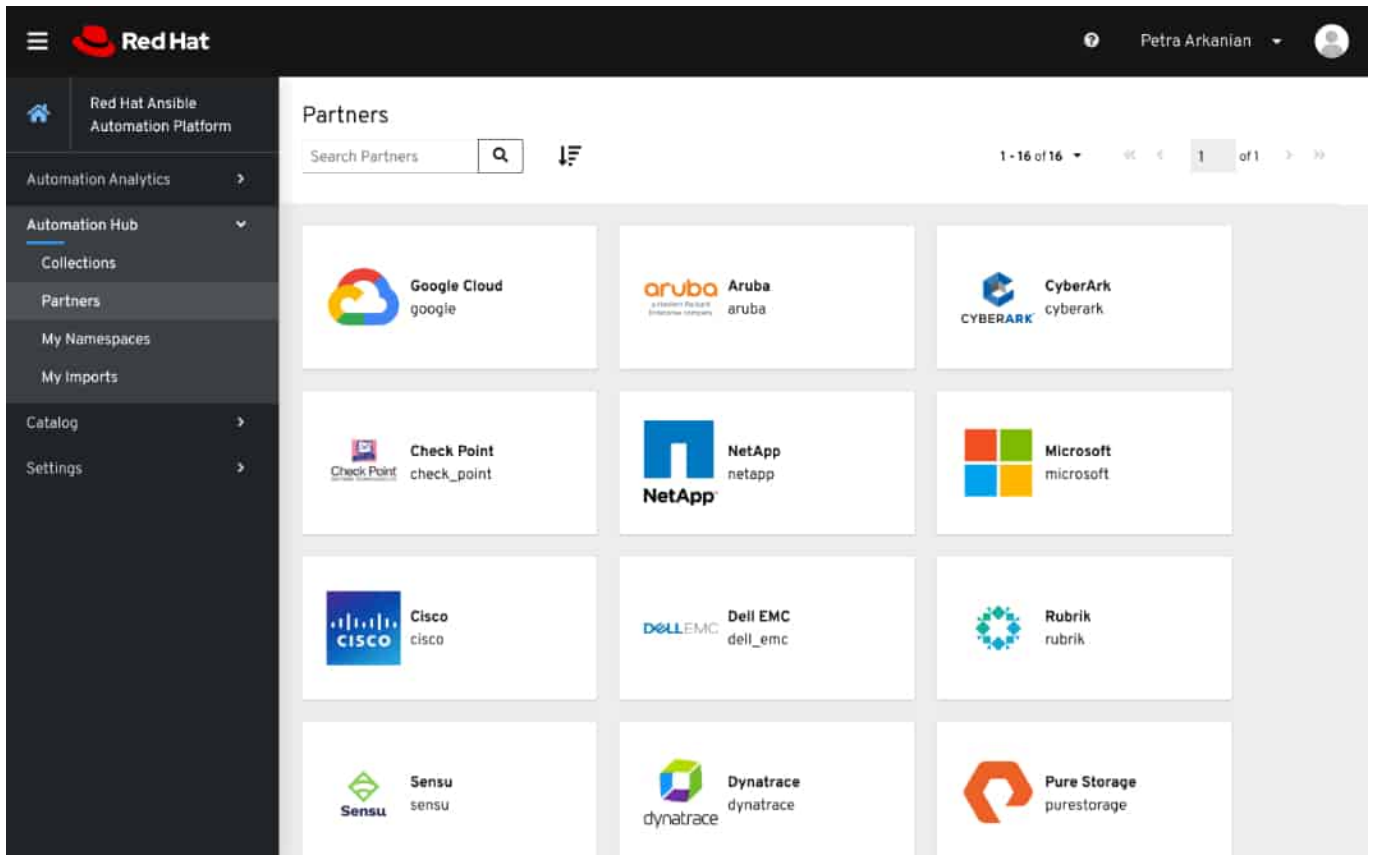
Red Hat

Petra Arkanian

Red Hat Ansible Automation Platform

Automation Analytics

Automation Hub

Collections

Partners

My Namespaces

My Imports

Catalog

Settings

Partners

Search Partners

1 - 16 of 16

1

of 1

Google Cloud
google

aruba
a Hewlett Packard Enterprise company
Aruba
aruba

CYBERARK
CyberArk
cyberark

Check Point
Check Point
check_point

NetApp
NetApp
netapp

Microsoft
microsoft

CISCO
Cisco
cisco

DELLEMC
Dell EMC
dell_emc

Rubrik
rubrik

Sensu
Sensu
sensu

dynatrace
Dynatrace
dynatrace

Pure Storage
purestorage